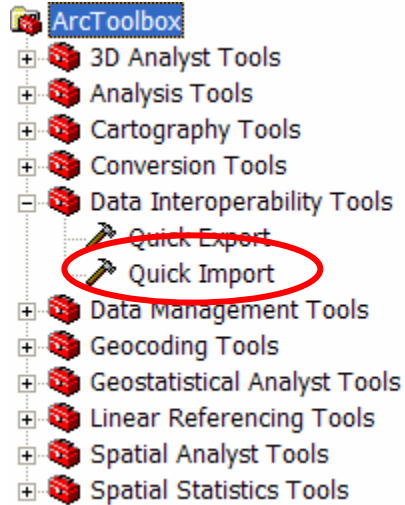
ArcToolbox
3D Analyst Tools
Analysis Tools
Cartography Tools
Conversion Tools
Data Interoperability Tools
Quick Export
Quick Import
Data Management Tools
Geocoding Tools
Geostatistical Analyst Tools
Linear Referencing Tools
Spatial Analyst Tools
Spatial Statistics Tools